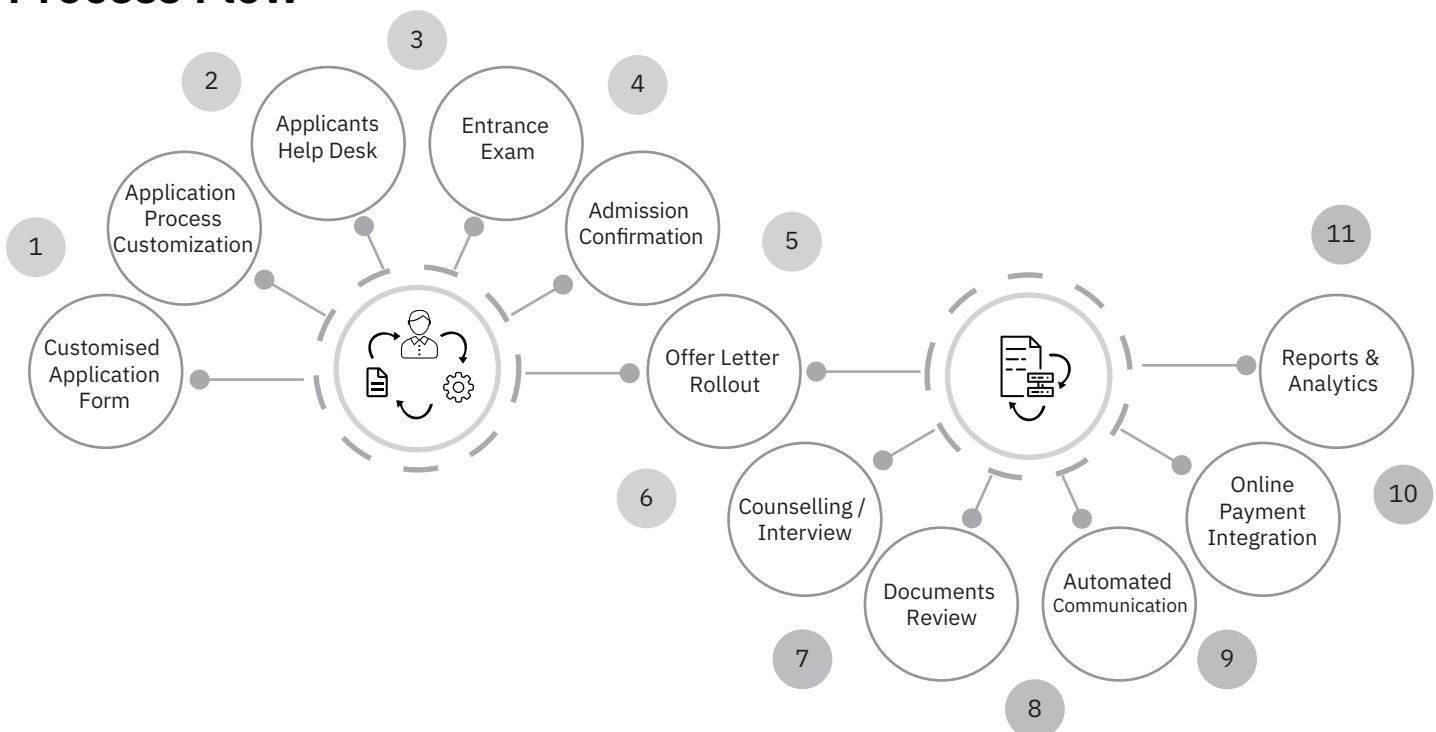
Process Flow

1
Customised Application Form

2
Application Process Customization

3
Applicants Help Desk

4
Entrance Exam

Admission Confirmation

5
Offer Letter Rollout

6
Counselling / Interview

7
Documents Review

8
Automated Communication

9
Online Payment Integration

10
Reports & Analytics

11